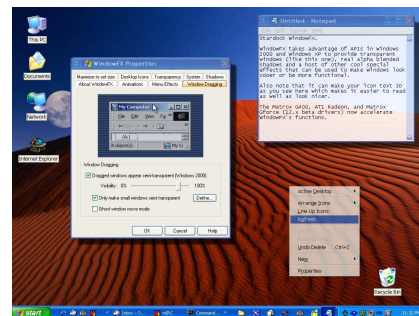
This PC

Documents

Network

Internet Explorer

WindowFX Properties

Maximize to set size | Desktop Icons | Transparency | System | Shadows
About WindowFX | Animations | Menu Effects | Window Dragging

My Computer
File Edit View Fa

Window Dragging
Dragged windows appear semi-transparent (Windows 2000)
Visibility: 0% 100%
Only make small windows semi-transparent Define...
Smart window move mode

OK Cancel Help

Untitled - Notepad

Stardock WindowFX.

WindowFX takes advantage of APIs in Windows 2000 and Windows XP to provide transparent windows (like this one), real alpha blended shadows and a host of other cool special effects that can be used to make Windows look cooler or be more functional.

Also note that it can make your icon text 3D as you see here which makes it easier to read as well as look nicer.

The Matrox G400, ATI Radeon, and Matrox GForce (12.x beta drivers) now accelerate WindowFX's functions.

Active Desktop
Arrange Icons
Line Up Icons
Refresh
Undo Delete Ctrl+Z
New
Properties

Recycle Bin

start